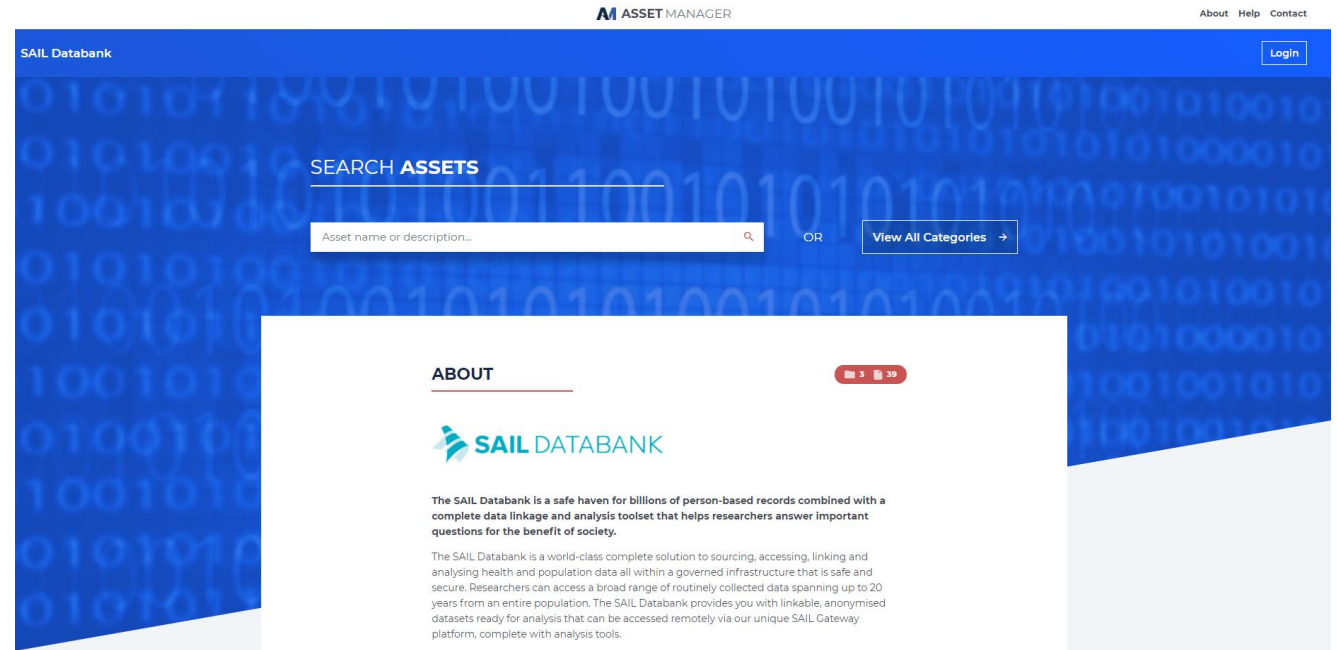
ASSET MANAGER

About Help Contact

SAIL Databank

Login

SEARCH ASSETS

Asset name or description...

OR

View All Categories →

ABOUT

3 39

SAIL DATABANK

The SAIL Databank is a safe haven for billions of person-based records combined with a complete data linkage and analysis toolset that helps researchers answer important questions for the benefit of society.

The SAIL Databank is a world-class complete solution to sourcing, accessing, linking and analysing health and population data all within a governed infrastructure that is safe and secure. Researchers can access a broad range of routinely collected data spanning up to 20 years from an entire population. The SAIL Databank provides you with linkable, anonymised datasets ready for analysis that can be accessed remotely via our unique SAIL Gateway platform, complete with analysis tools.